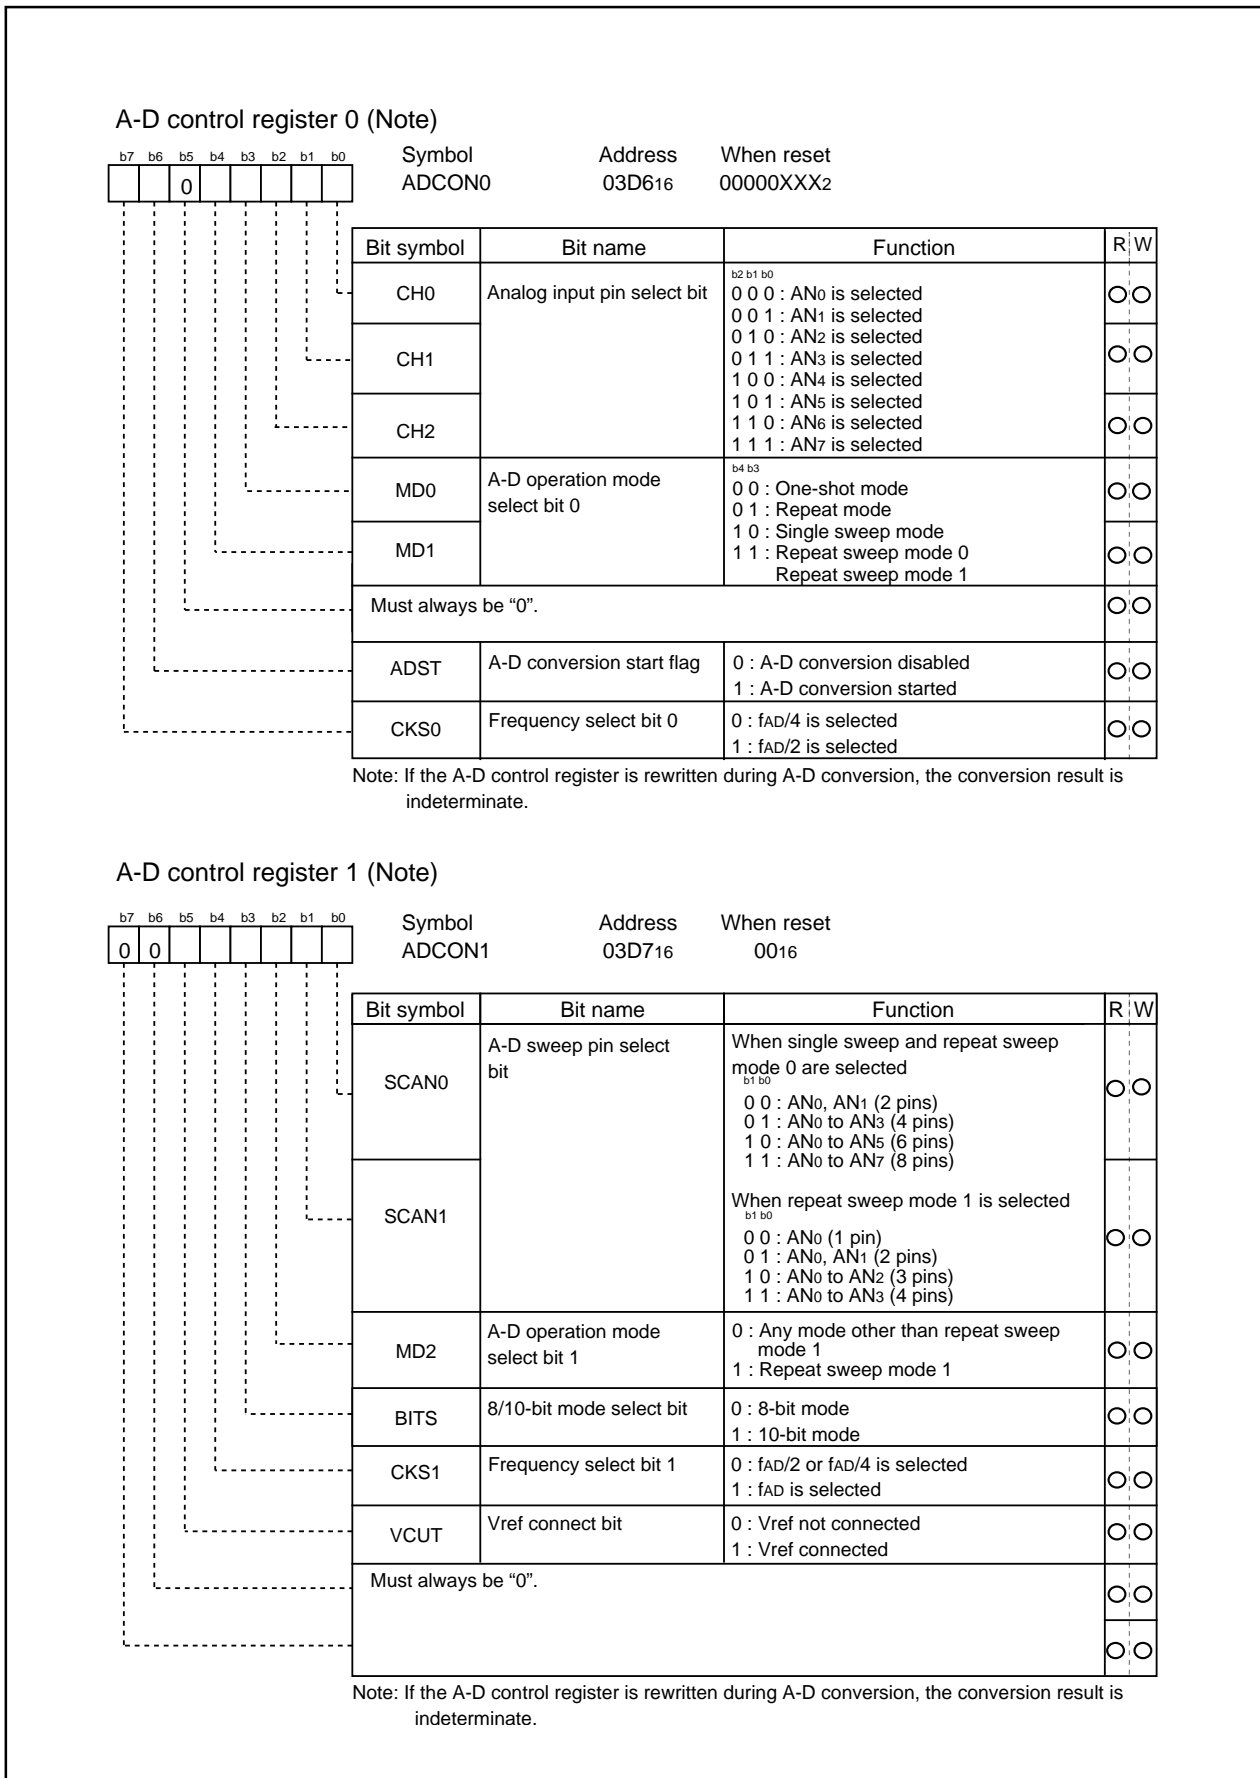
A-D control register 0 (Note)

b7 b6 b5 b4 b3 b2 b1 b0

0

Symbol ADCON0 Address $03D6_{16}$ When reset $00000XXX_2$

| Bit symbol | Bit name | Function | R | W |
|---|---|---|---|---|
| CH0 | Analog input pin select bit | b2 b1 b0<br>0 0 0 : $AN_0$ is selected<br>0 0 1 : $AN_1$ is selected<br>0 1 0 : $AN_2$ is selected<br>0 1 1 : $AN_3$ is selected<br>1 0 0 : $AN_4$ is selected<br>1 0 1 : $AN_5$ is selected<br>1 1 0 : $AN_6$ is selected<br>1 1 1 : $AN_7$ is selected | ○ | ○ |
| CH1 | | | ○ | ○ |
| CH2 | | | ○ | ○ |
| MD0 | A-D operation mode select bit 0 | b4 b3<br>0 0 : One-shot mode<br>0 1 : Repeat mode<br>1 0 : Single sweep mode<br>1 1 : Repeat sweep mode 0 Repeat sweep mode 1 | ○ | ○ |
| MD1 | | | ○ | ○ |
| Must always be "0". | | | ○ | ○ |
| ADST | A-D conversion start flag | 0 : A-D conversion disabled<br>1 : A-D conversion started | ○ | ○ |
| CKS0 | Frequency select bit 0 | 0 : $f_{AD}/4$ is selected<br>1 : $f_{AD}/2$ is selected | ○ | ○ |

Note: If the A-D control register is rewritten during A-D conversion, the conversion result is indeterminate.

A-D control register 1 (Note)

b7 b6 b5 b4 b3 b2 b1 b0

0 0

Symbol ADCON1 Address $03D7_{16}$ When reset $00_{16}$

| Bit symbol | Bit name | Function | R | W |
|---|---|---|---|---|
| SCAN0 | A-D sweep pin select bit | When single sweep and repeat sweep mode 0 are selected<br>b1 b0<br>0 0 : $AN_0$, $AN_1$ (2 pins)<br>0 1 : $AN_0$ to $AN_3$ (4 pins)<br>1 0 : $AN_0$ to $AN_5$ (6 pins)<br>1 1 : $AN_0$ to $AN_7$ (8 pins) | ○ | ○ |
| SCAN1 | | When repeat sweep mode 1 is selected<br>b1 b0<br>0 0 : $AN_0$ (1 pin)<br>0 1 : $AN_0$, $AN_1$ (2 pins)<br>1 0 : $AN_0$ to $AN_2$ (3 pins)<br>1 1 : $AN_0$ to $AN_3$ (4 pins) | ○ | ○ |
| MD2 | A-D operation mode select bit 1 | 0 : Any mode other than repeat sweep mode 1<br>1 : Repeat sweep mode 1 | ○ | ○ |
| BITS | 8/10-bit mode select bit | 0 : 8-bit mode<br>1 : 10-bit mode | ○ | ○ |
| CKS1 | Frequency select bit 1 | 0 : $f_{AD}/2$ or $f_{AD}/4$ is selected<br>1 : $f_{AD}$ is selected | ○ | ○ |
| VCUT | Vref connect bit | 0 : Vref not connected<br>1 : Vref connected | ○ | ○ |
| Must always be "0". | | | ○ | ○ |
| | | | ○ | ○ |

Note: If the A-D control register is rewritten during A-D conversion, the conversion result is indeterminate.